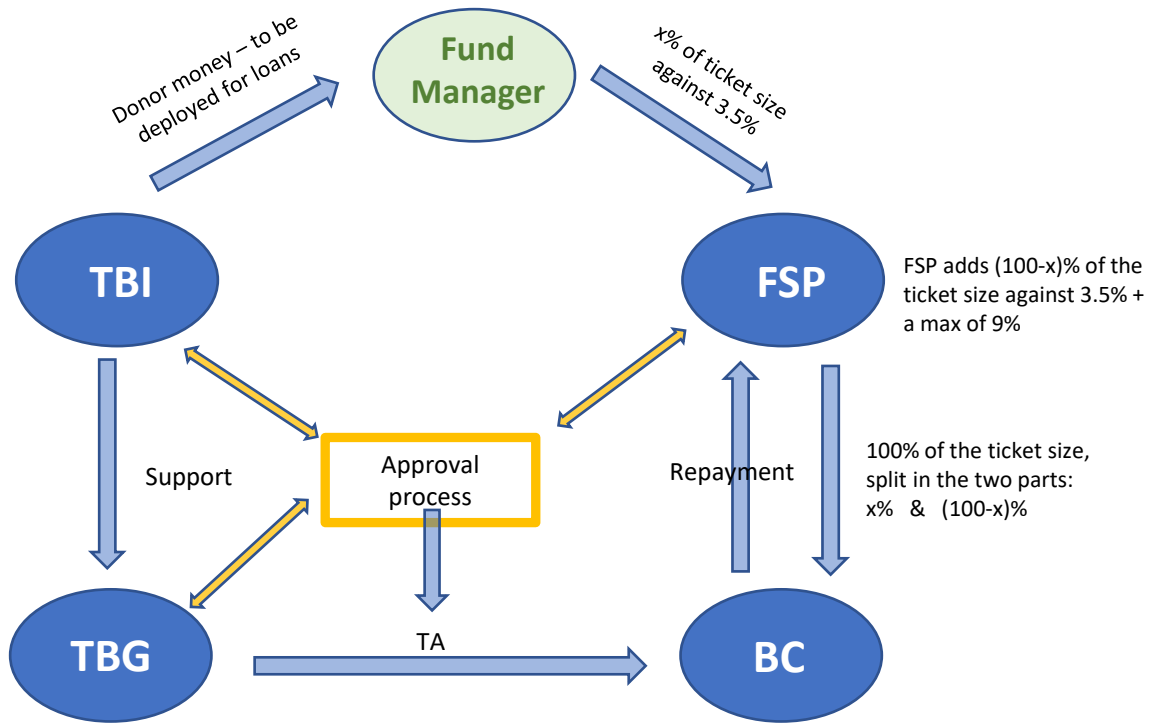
Donor money – to be deployed for loans

Fund Manager

x% of ticket size against 3.5%

TBI

FSP

FSP adds (100-x)% of the ticket size against 3.5% + a max of 9%

Support

Approval process

Repayment

100% of the ticket size, split in the two parts: x% & (100-x)%

TBG

TA

BC